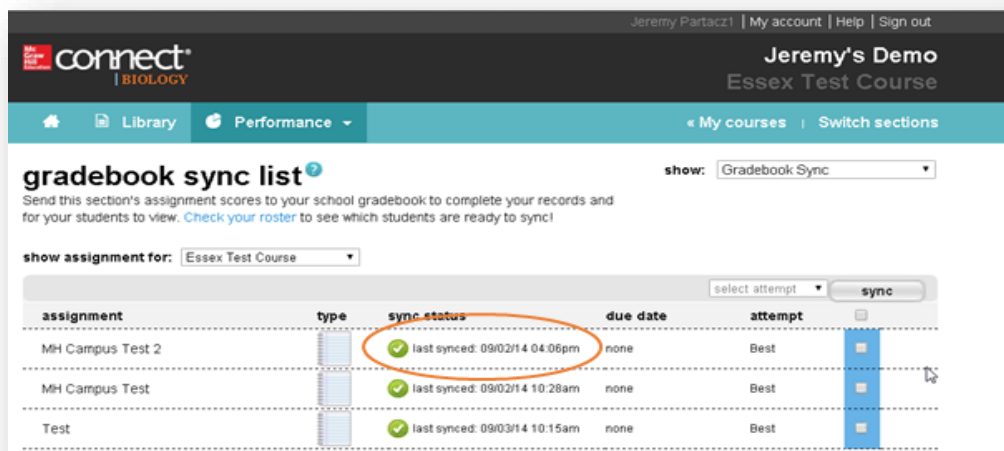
Jeremy Partacz1 | My account | Help | Sign out

Mc Graw Hill Education connect® | BIOLOGY

Jeremy's Demo
Essex Test Course

Library Performance

« My courses | Switch sections

gradebook sync list ?

show: Gradebook Sync

Send this section's assignment scores to your school gradebook to complete your records and for your students to view. Check your roster to see which students are ready to sync!

show assignment for: Essex Test Course

select attempt sync

| assignment | type | sync status | due date | attempt |
|---|---|---|---|---|
| MH Campus Test 2 | | last synced: 09/02/14 04:06pm | none | Best |
| MH Campus Test | | last synced: 09/02/14 10:28am | none | Best |
| Test | | last synced: 09/03/14 10:15am | none | Best |